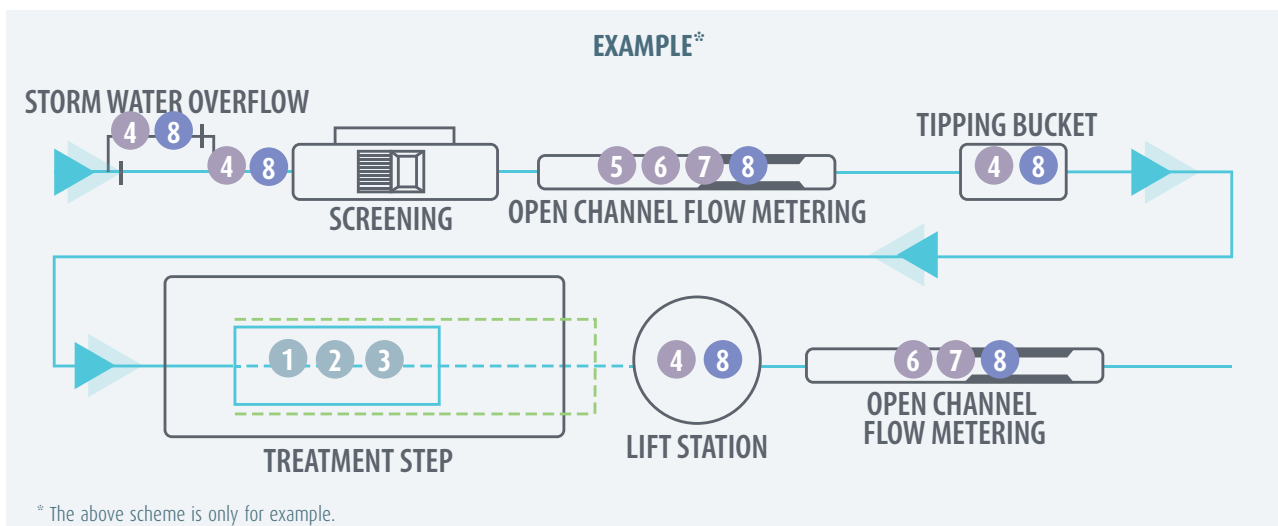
EXAMPLE*

STORM WATER OVERFLOW

4 8

4 8

SCREENING

5 6 7 8

OPEN CHANNEL FLOW METERING

TIPPING BUCKET

4 8

1 2 3

TREATMENT STEP

4 8

LIFT STATION

6 7 8

OPEN CHANNEL FLOW METERING

* The above scheme is only for example.